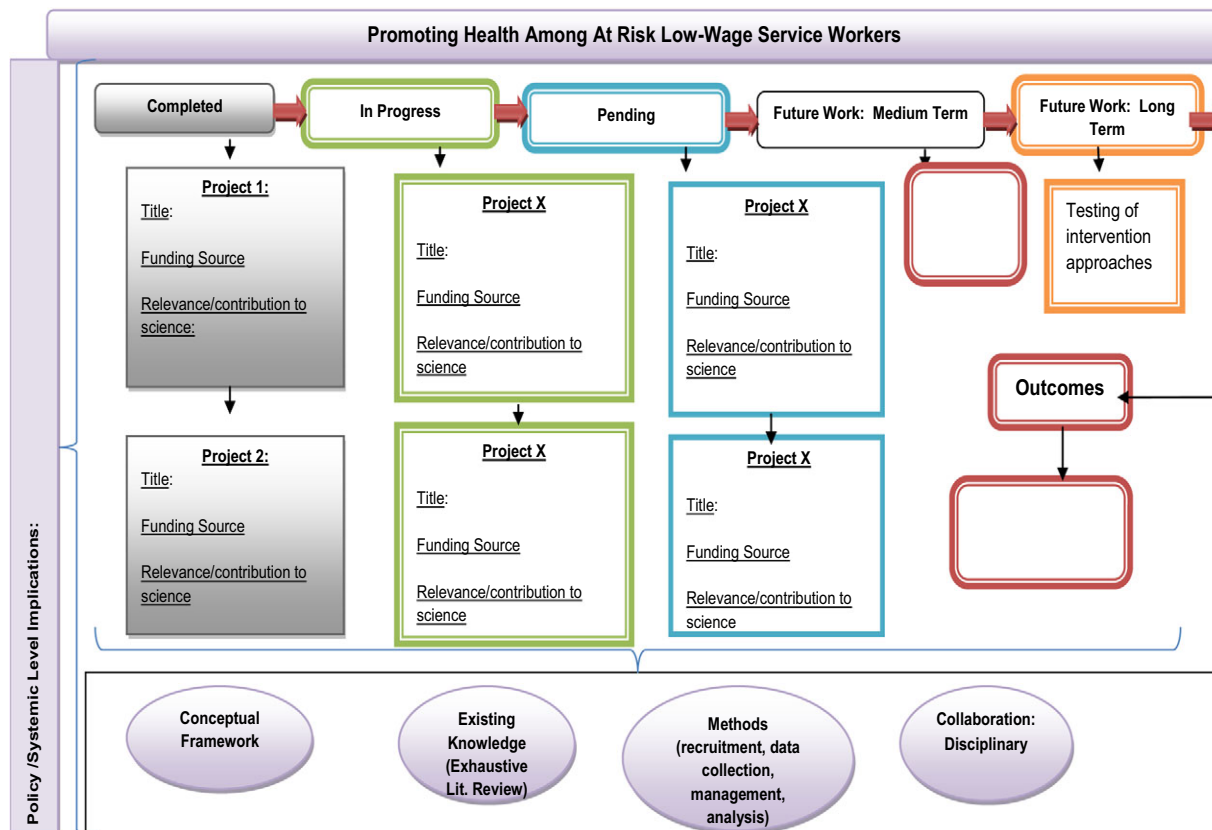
Promoting Health Among At Risk Low-Wage Service Workers

Policy /Systemic Level Implications:

Completed

In Progress

Pending

Future Work: Medium Term

Future Work: Long Term

Project 1:
Title:
Funding Source
Relevance/contribution to science:

Project X
Title:
Funding Source
Relevance/contribution to science

Project X
Title:
Funding Source
Relevance/contribution to science

Testing of intervention approaches

Project 2:
Title:
Funding Source
Relevance/contribution to science

Project X
Title:
Funding Source
Relevance/contribution to science

Project X
Title:
Funding Source
Relevance/contribution to science

Outcomes

Conceptual Framework

Existing Knowledge (Exhaustive Lit. Review)

Methods (recruitment, data collection, management, analysis)

Collaboration: Disciplinary